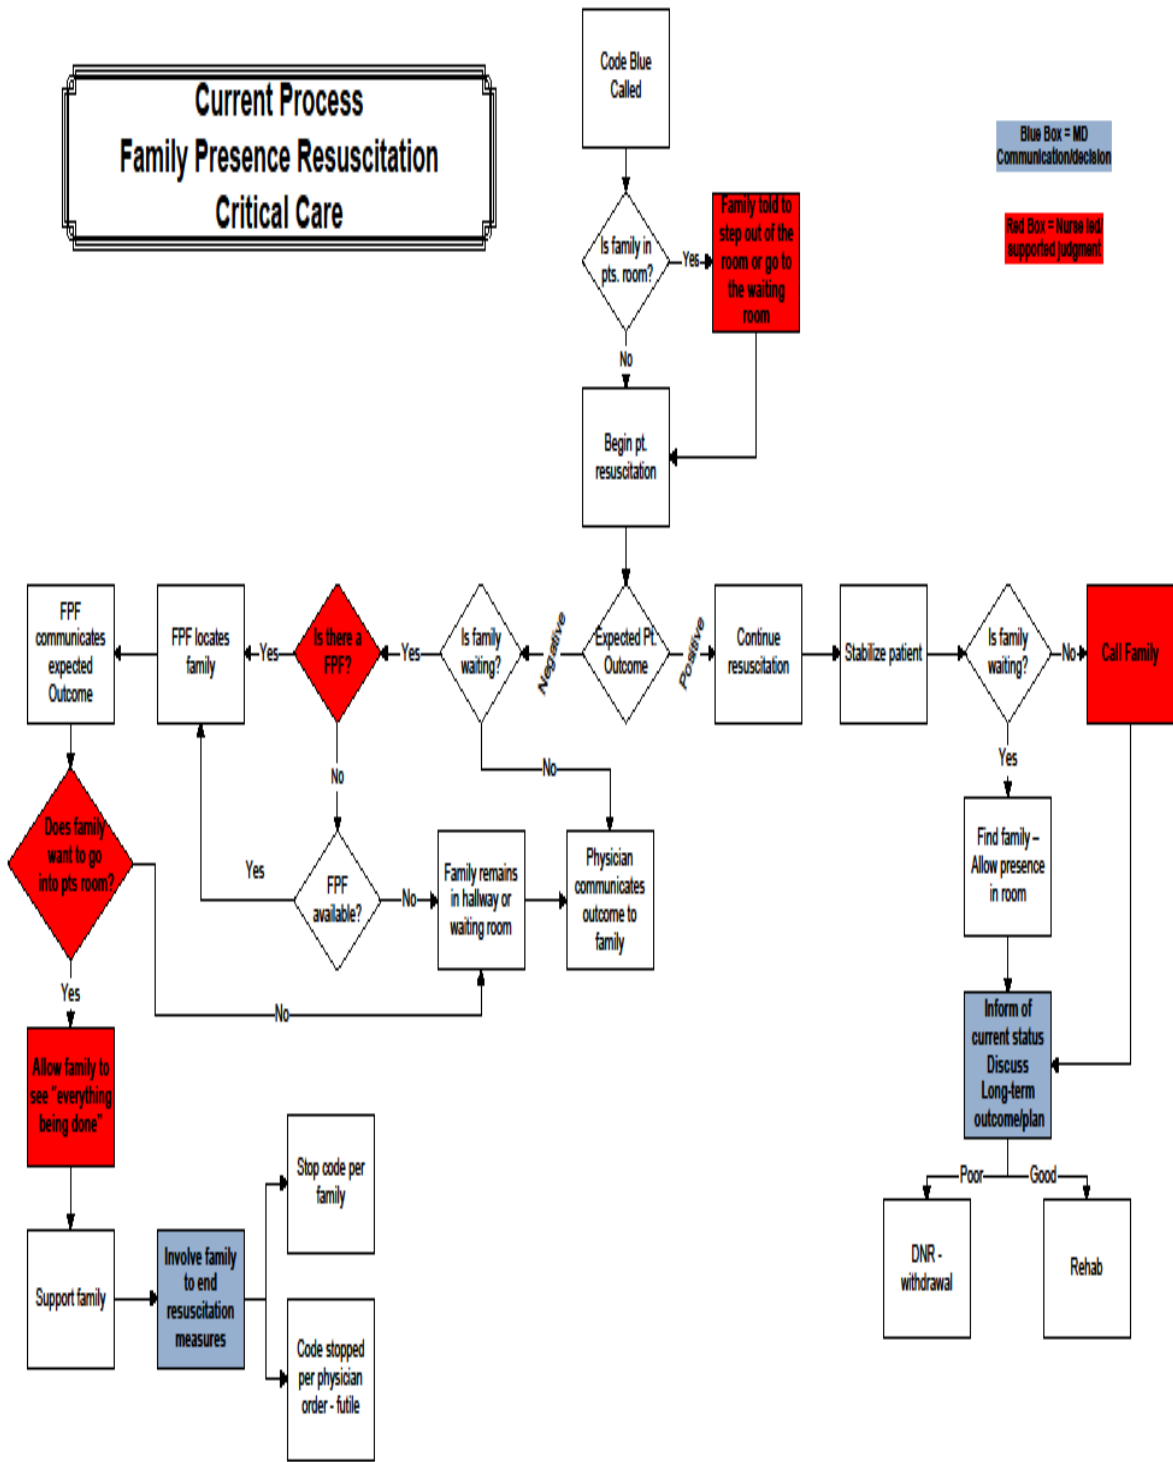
Current Process
Family Presence Resuscitation
Critical Care

Code Blue Called

Blue Box = MD Communication/decision

Red Box = Nurse led/ supported judgment

Is family in pts. room?

Yes

Family told to step out of the room or go to the waiting room

No

Begin pt. resuscitation

Expected Pt. Outcome

Negative

Positive

Is family waiting?

Yes

Is there a FPF?

Yes

FPF locates family

FPF communicates expected Outcome

Continue resuscitation

Stabilize patient

Is family waiting?

No

Call Family

Yes

Find family – Allow presence in room

No

No

Does family want to go into pts room?

Yes

FPF available?

No

Family remains in hallway or waiting room

Physician communicates outcome to family

Yes

No

Allow family to see "everything being done"

Inform of current status Discuss Long-term outcome/plan

Poor

Good

DNR - withdrawal

Rehab

Support family

Involve family to end resuscitation measures

Stop code per family

Code stopped per physician order - futile